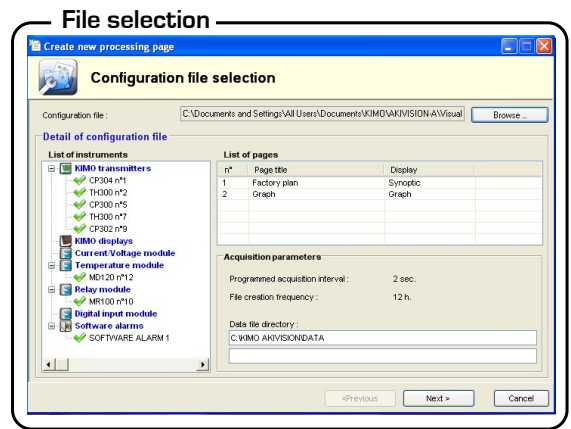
File selection

Create new processing page

Configuration file selection

Configuration file : C:\Documents and Settings\All Users\Documents\KIMO\AKIVISION-A\Visual Browse ...

Detail of configuration file

List of instruments
KIMO transmitters
CP304 n°1
TH300 n°2
CP300 n°5
TH300 n°7
CP302 n°9
KIMO displays
Current/Voltage module
Temperature module
MD120 n°12
Relay module
MR100 n°10
Digital input module
Software alarms
SOFTWARE ALARM 1

List of pages

| n° | Page title | Display |
|---|---|---|
| 1 | Factory plan | Synoptic |
| 2 | Graph | Graph |

Acquisition parameters

Programmed acquisition interval : 2 sec.

File creation frequency : 12 h.

Data file directory :
C:\KIMO AKIVISION\DATA

<Previous Next > Cancel